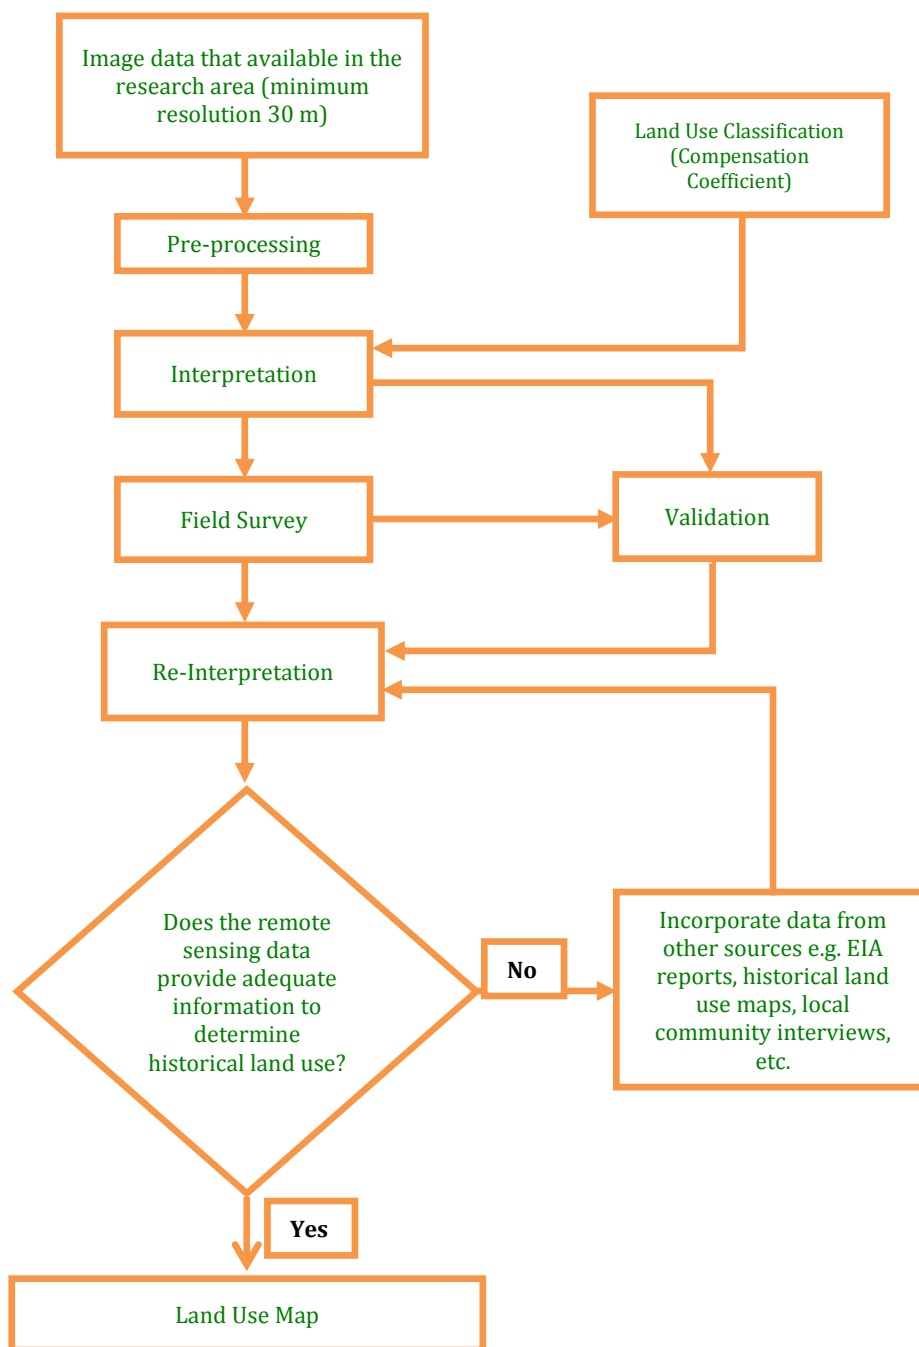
Image data that available in the research area (minimum resolution 30 m)

Land Use Classification (Compensation Coefficient)

Pre-processing

Interpretation

Field Survey

Validation

Re-Interpretation

Does the remote sensing data provide adequate information to determine historical land use?

No

Incorporate data from other sources e.g. EIA reports, historical land use maps, local community interviews, etc.

Yes

Land Use Map